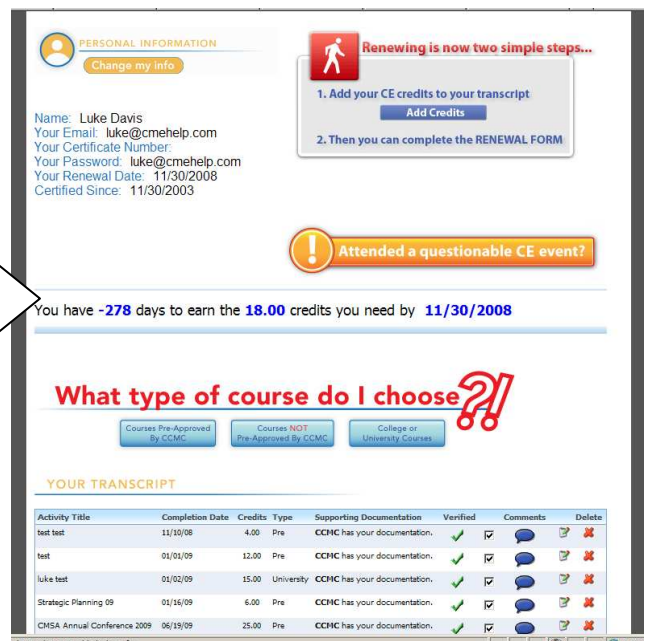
PERSONAL INFORMATION
Change my info

Name: Luke Davis
Your Email: luke@cmehelp.com
Your Certificate Number:
Your Password: luke@cmehelp.com
Your Renewal Date: 11/30/2008
Certified Since: 11/30/2003

Renewing is now two simple steps...
1. Add your CE credits to your transcript
Add Credits
2. Then you can complete the RENEWAL FORM

Attended a questionable CE event?

You have -278 days to earn the 18.00 credits you need by 11/30/2008

What type of course do I choose?!

Courses Pre-Approved By CCMC
Courses NOT Pre-Approved By CCMC
College or University Courses

YOUR TRANSCRIPT

| Activity Title | Completion Date | Credits | Type | Supporting Documentation | Verified | | Comments | | Delete |
|---|---|---|---|---|---|---|---|---|---|
| test test | 11/10/08 | 4.00 | Pre | CCMC has your documentation. | | | | | |
| test | 01/01/09 | 12.00 | Pre | CCMC has your documentation. | | | | | |
| luke test | 01/02/09 | 15.00 | University | CCMC has your documentation. | | | | | |
| Strategic Planning 09 | 01/16/09 | 6.00 | Pre | CCMC has your documentation. | | | | | |
| CMSA Annual Conference 2009 | 06/19/09 | 25.00 | Pre | CCMC has your documentation. | | | | | |